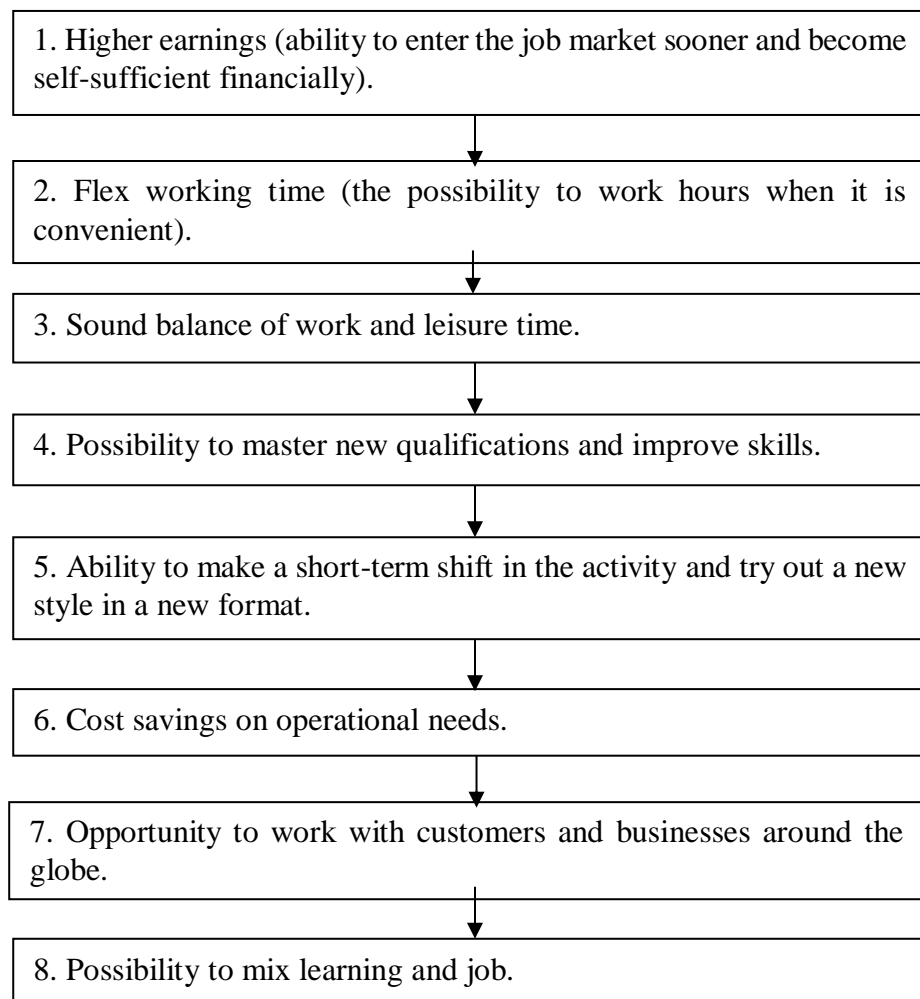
1. Higher earnings (ability to enter the job market sooner and become self-sufficient financially).

2. Flex working time (the possibility to work hours when it is convenient).

3. Sound balance of work and leisure time.

4. Possibility to master new qualifications and improve skills.

5. Ability to make a short-term shift in the activity and try out a new style in a new format.

6. Cost savings on operational needs.

7. Opportunity to work with customers and businesses around the globe.

8. Possibility to mix learning and job.